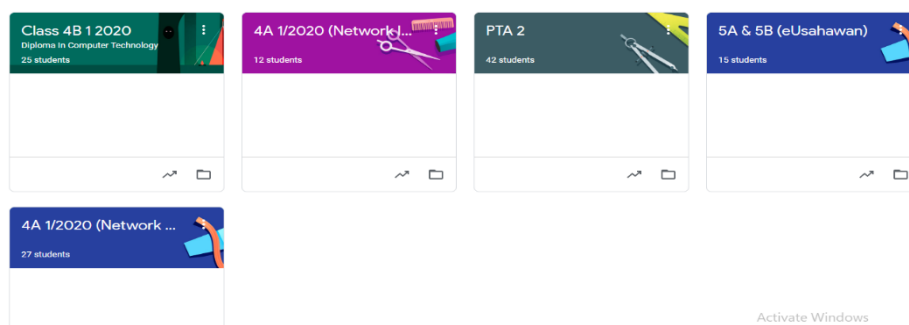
Class 4B 1 2020
Diploma In Computer Technology
25 students

4A 1/2020 (Network I...
12 students

PTA 2
42 students

5A & 5B (eUsahawan)
15 students

4A 1/2020 (Network ...
27 students

Activate Windows